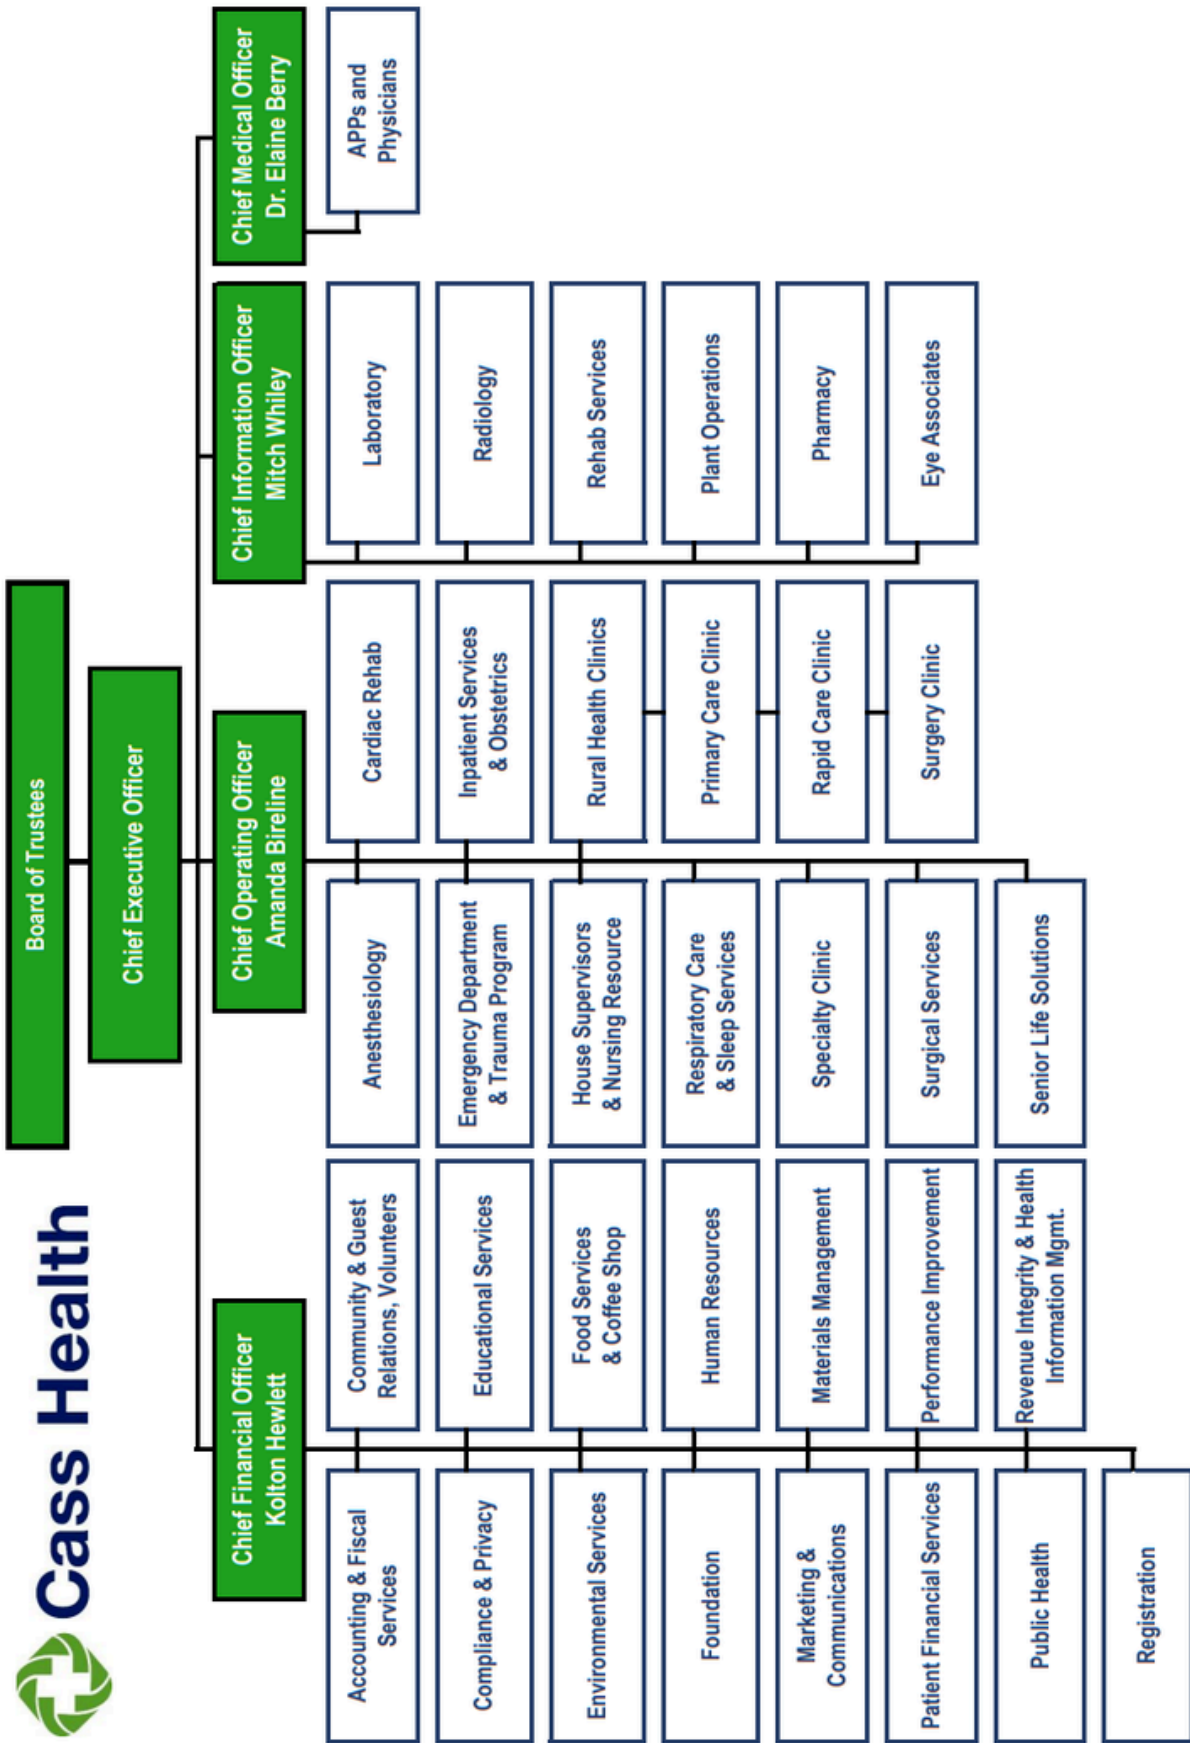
Cass Health

Board of Trustees

Chief Executive Officer

Chief Financial Officer
Kolton Hewlett

Accounting & Fiscal Services
Compliance & Privacy
Environmental Services
Foundation
Marketing & Communications
Patient Financial Services
Public Health
Registration

Community & Guest Relations, Volunteers
Educational Services
Food Services & Coffee Shop
Human Resources
Materials Management
Performance Improvement
Revenue Integrity & Health Information Mgmt.

Chief Operating Officer
Amanda Bireline

Anesthesiology
Emergency Department & Trauma Program
House Supervisors & Nursing Resource
Respiratory Care & Sleep Services
Specialty Clinic
Surgical Services
Senior Life Solutions

Cardiac Rehab
Inpatient Services & Obstetrics
Rural Health Clinics
Primary Care Clinic
Rapid Care Clinic
Surgery Clinic

Chief Information Officer
Mitch Whiley

Laboratory
Radiology
Rehab Services
Plant Operations
Pharmacy
Eye Associates

Chief Medical Officer
Dr. Elaine Berry

APPs and Physicians